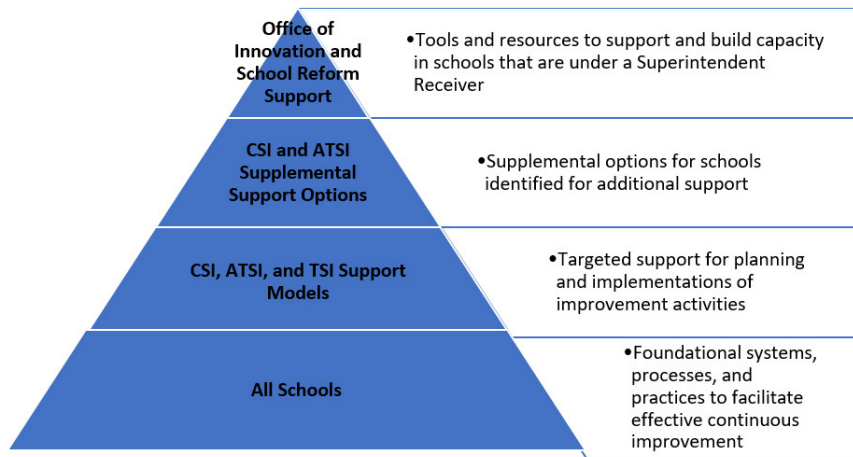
Office of Innovation and School Reform Support

•Tools and resources to support and build capacity in schools that are under a Superintendent Receiver

CSI and ATSI Supplemental Support Options

•Supplemental options for schools identified for additional support

CSI, ATSI, and TSI Support Models

•Targeted support for planning and implementations of improvement activities

All Schools

•Foundational systems, processes, and practices to facilitate effective continuous improvement